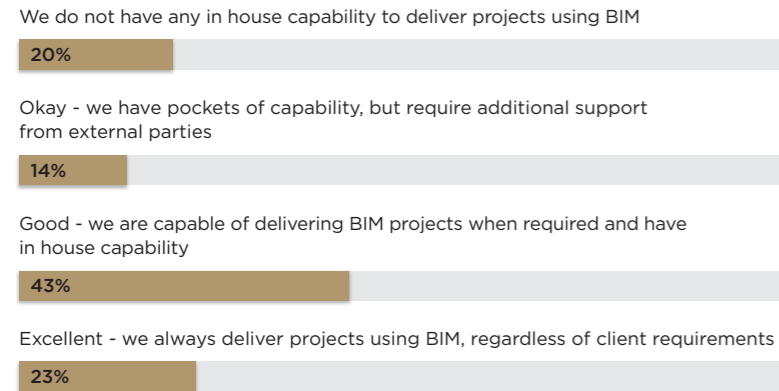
We do not have any in house capability to deliver projects using BIM

20%

Okay - we have pockets of capability, but require additional support from external parties

14%

Good - we are capable of delivering BIM projects when required and have in house capability

43%

Excellent - we always deliver projects using BIM, regardless of client requirements

23%